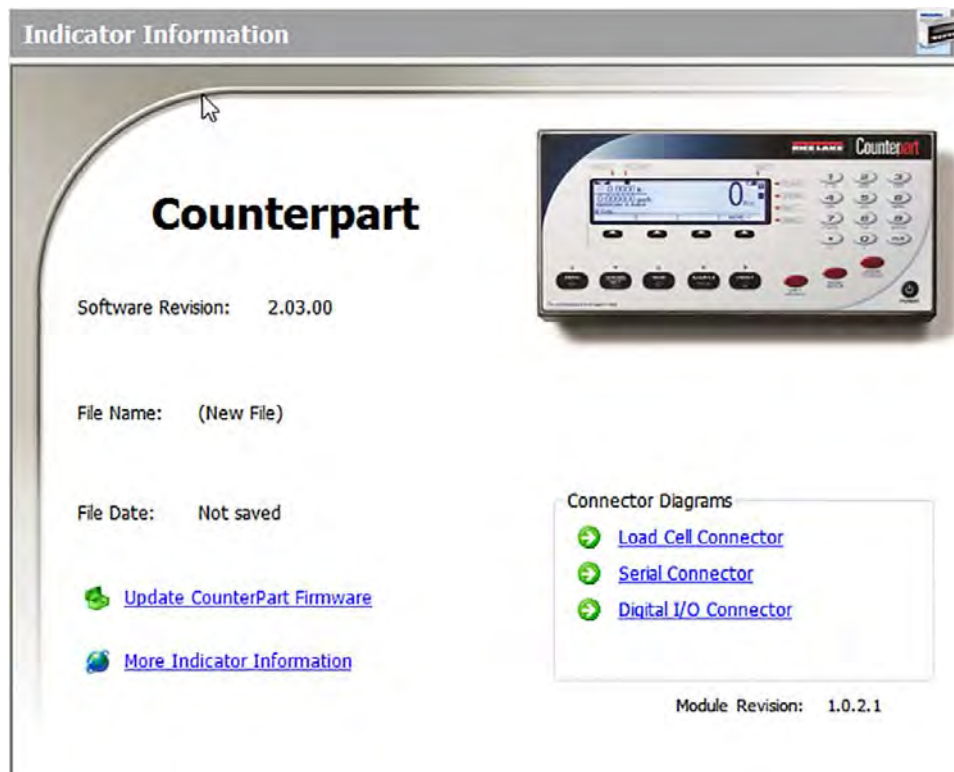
Indicator Information

Counterpart

Software Revision: 2.03.00

File Name: (New File)

File Date: Not saved

Update CounterPart Firmware

More Indicator Information

RICE LAKE Counterpart

1 2 3
4 5 6
7 8 9
. 0 CLR

Connector Diagrams

Load Cell Connector

Serial Connector

Digital I/O Connector

Module Revision: 1.0.2.1